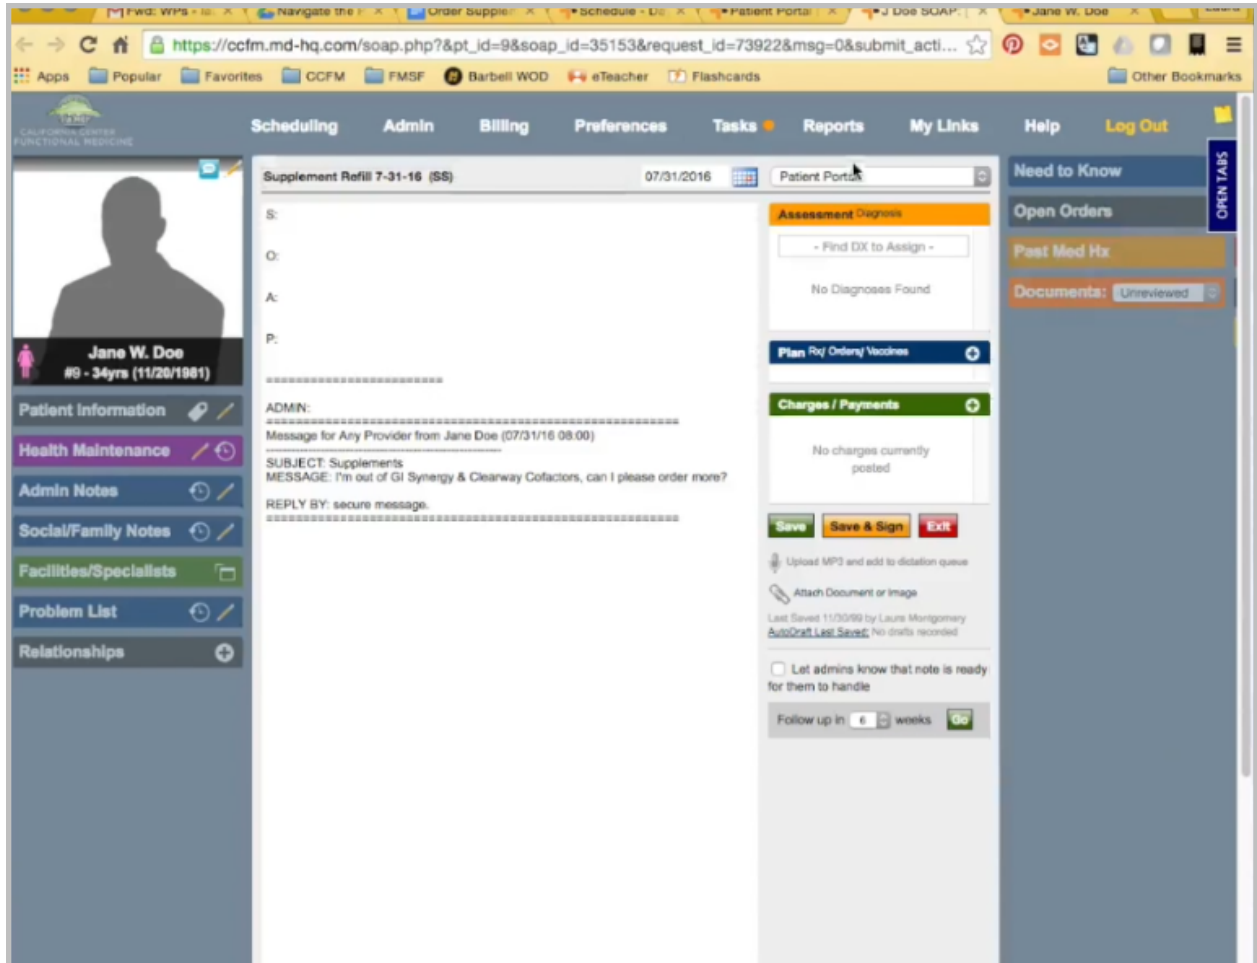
Fwd: WPS - | Navigate the | Order Supple | Schedule - D | Patient Portal | J Doe SOAP | Jane W. Doe

https://ccfm.md-hq.com/soap.php?&pt_id=9&soap_id=35153&request_id=73922&msg=0&submit_acti...

Apps | Popular | Favorites | CCFM | FMSF | Barbell WOD | eTeacher | Flashcards | Other Bookmarks

CALIFORNIA CENTER FUNCTIONAL MEDICINE

Scheduling | Admin | Billing | Preferences | Tasks | Reports | My Links | Help | Log Out

Jane W. Doe
#9 - 34yrs (11/20/1981)

Patient Information
Health Maintenance
Admin Notes
Social/Family Notes
Facilities/Specialists
Problem List
Relationships

Supplement Refill 7-31-16 (SS) 07/31/2016 Patient Portal

S:

O:

A:

P:

========================

ADMIN:
==========================================================
Message for Any Provider from Jane Doe (07/31/16 08:00)
------------------------------------------------------------
SUBJECT: Supplements
MESSAGE: I'm out of GI Synergy & Clearway Cofactors, can I please order more?

REPLY BY: secure message.
==========================================================

Assessment Diagnosis
- Find DX to Assign -
No Diagnoses Found

Plan Rx/ Orders/ Vaccines

Charges / Payments
No charges currently posted

Save | Save & Sign | Exit

Upload MP3 and add to dictation queue

Attach Document or Image

Last Saved 11/30/99 by Laura Montgomery
AutoDraft Last Saved: No drafts recorded

Let admins know that note is ready for them to handle

Follow up in 6 weeks Go

Need to Know
Open Orders
Past Med Hx
Documents: Unreviewed

OPEN TABS